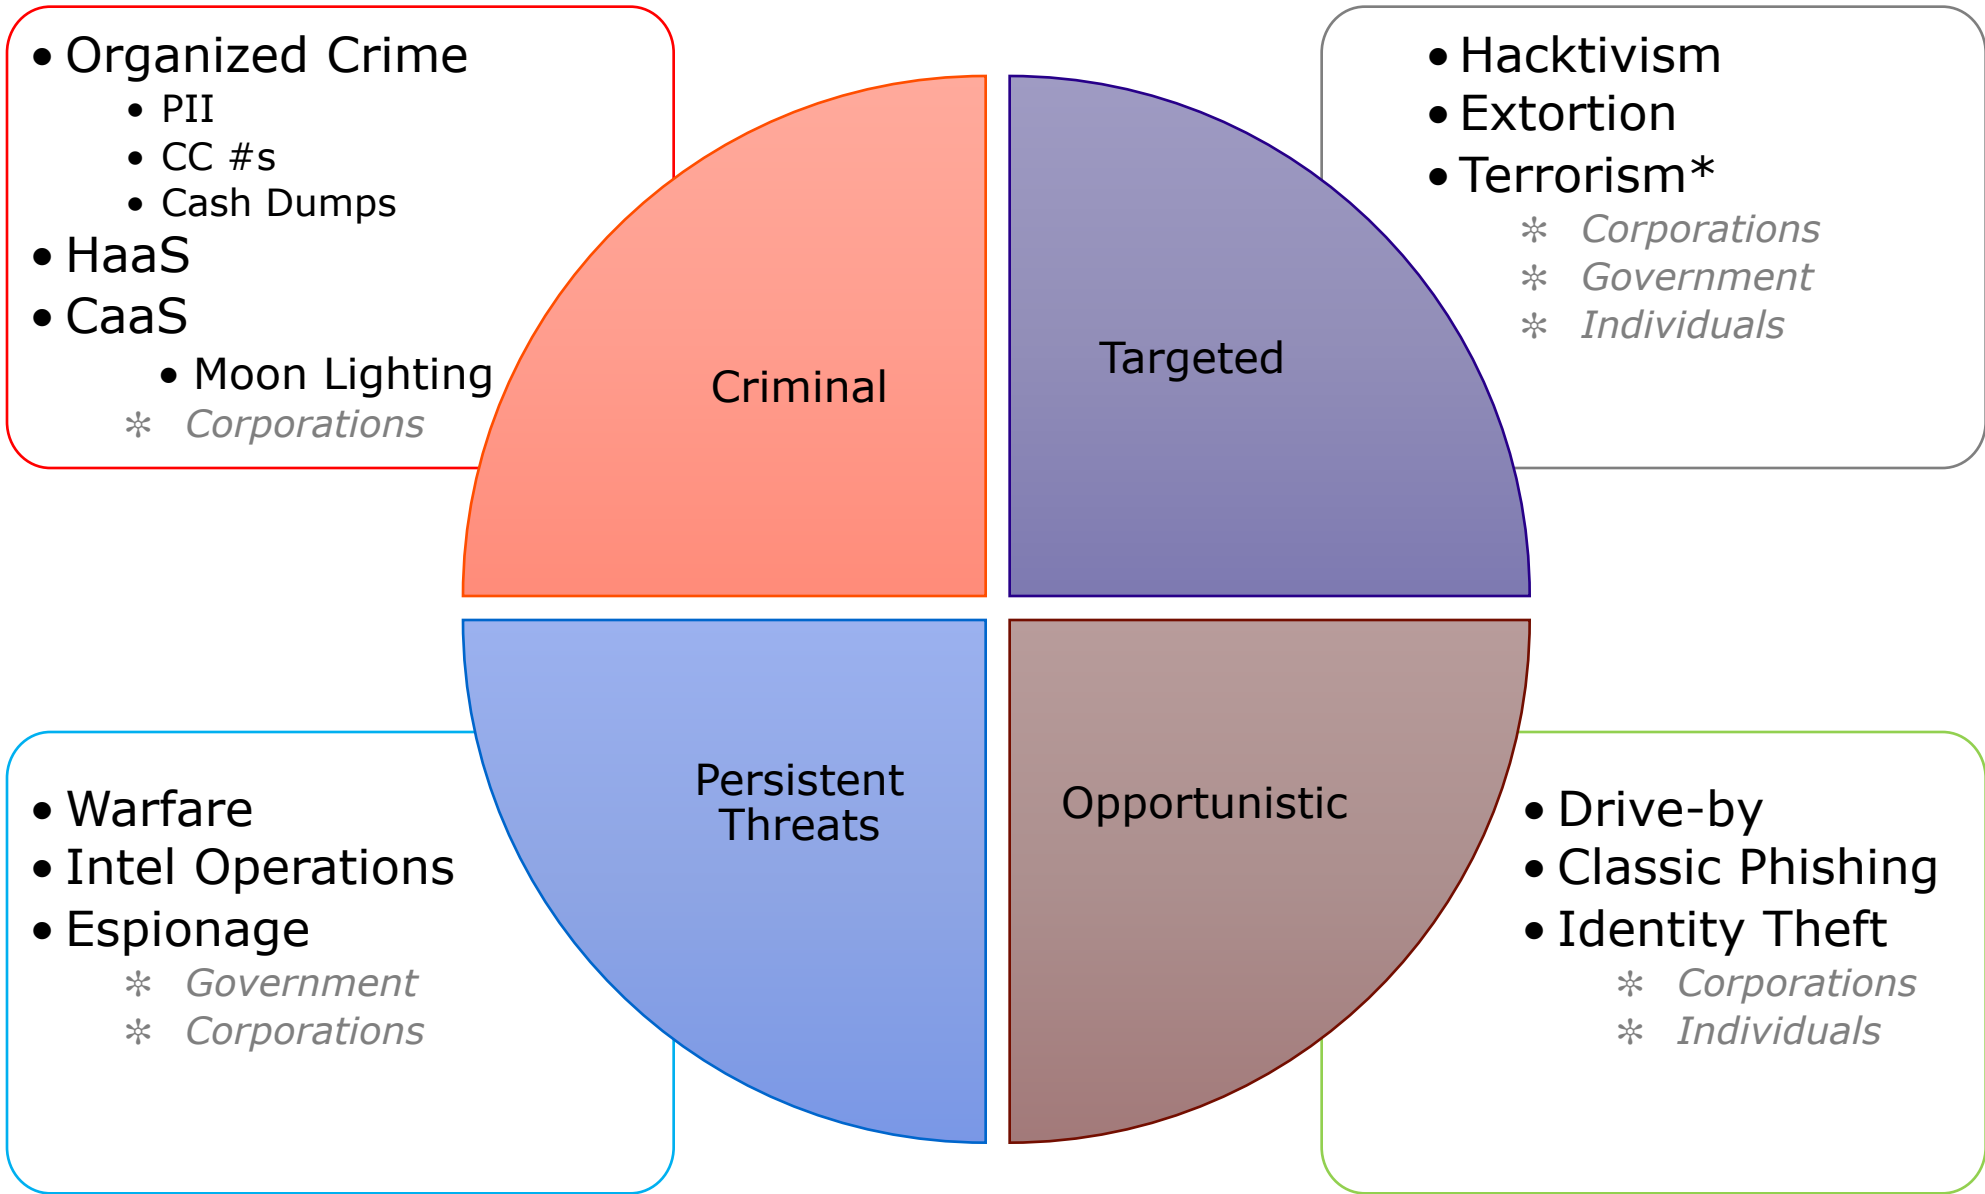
• Organized Crime
• PII
• CC #s
• Cash Dumps
• HaaS
• CaaS
• Moon Lighting
✲ Corporations

Criminal

Targeted

• Hacktivism
• Extortion
• Terrorism*
✲ Corporations
✲ Government
✲ Individuals

• Warfare
• Intel Operations
• Espionage
✲ Government
✲ Corporations

Persistent Threats

Opportunistic

• Drive-by
• Classic Phishing
• Identity Theft
✲ Corporations
✲ Individuals